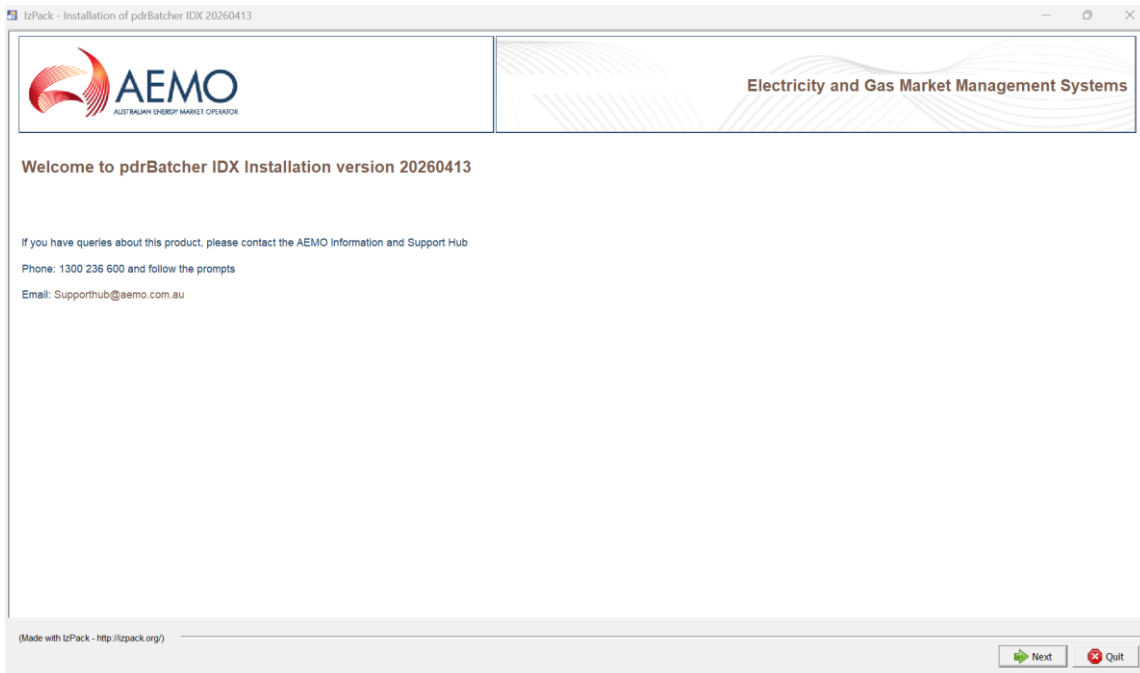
IzPack - Installation of pdrBatcher IDX 20260413

AEMO
AUSTRALIAN ENERGY MARKET OPERATOR

Electricity and Gas Market Management Systems

Welcome to pdrBatcher IDX Installation version 20260413

If you have queries about this product, please contact the AEMO Information and Support Hub

Phone: 1300 236 600 and follow the prompts

Email: Supporthub@aemo.com.au

(Made with IzPack - http://izpack.org/)

Next

Quit